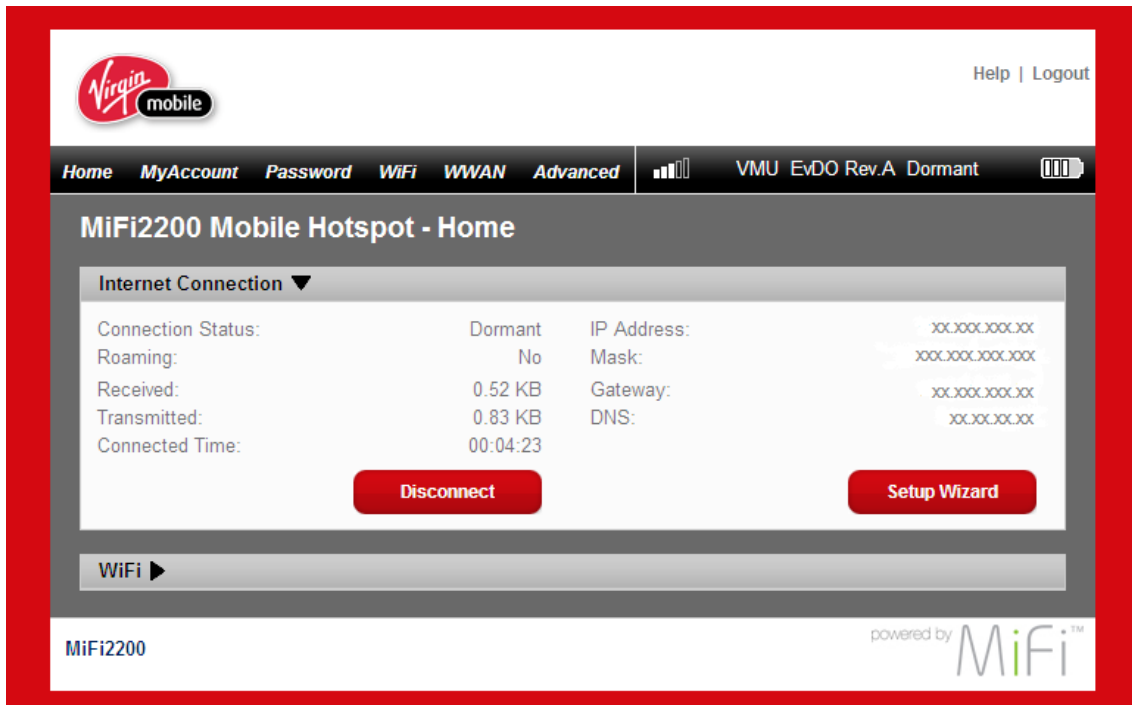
Virgin mobile

Help | Logout

Home MyAccount Password WiFi WWAN Advanced

VMU EvDO Rev.A Dormant

MiFi2200 Mobile Hotspot - Home

Internet Connection ▼

| | | | |
|---|---|---|---|
| Connection Status: | Dormant | IP Address: | xx.xxx.xxx.xx |
| Roaming: | No | Mask: | xxx.xxx.xxx.xxx |
| Received: | 0.52 KB | Gateway: | xx.xxx.xxx.xx |
| Transmitted: | 0.83 KB | DNS: | xx.xx.xx.xx |
| Connected Time: | 00:04:23 | | |

Disconnect

Setup Wizard

WiFi ▶

MiFi2200

powered by MiFi™